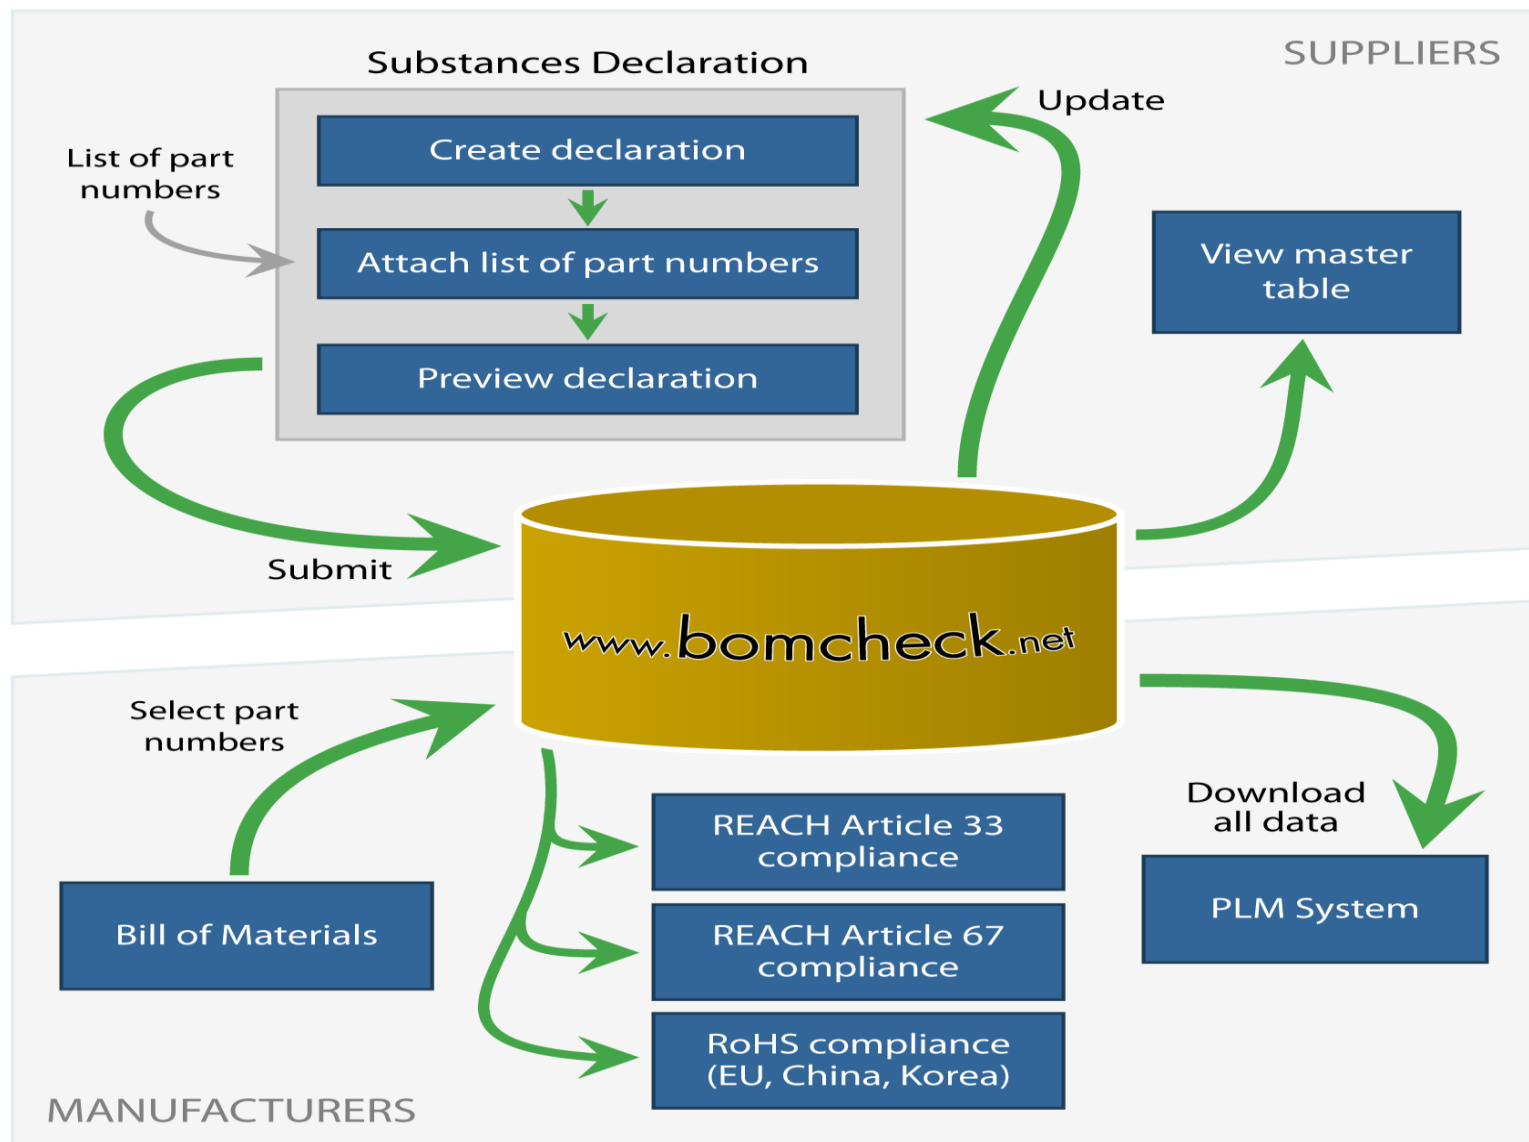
Substances Declaration

SUPPLIERS

List of part numbers

Create declaration

Attach list of part numbers

Preview declaration

Update

View master table

Submit

www.bomcheck.net

Select part numbers

Bill of Materials

REACH Article 33 compliance

REACH Article 67 compliance

RoHS compliance (EU, China, Korea)

Download all data

PLM System

MANUFACTURERS